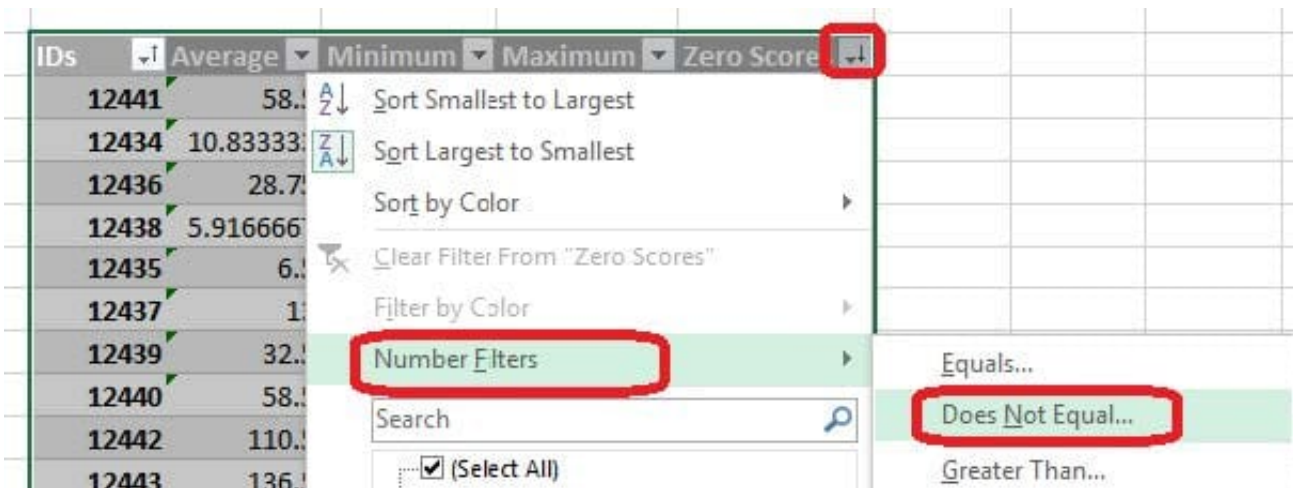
| IDs | Average | Minimum | Maximum | Zero Score |
|---|---|---|---|---|
| 12441 | 58.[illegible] | | | |
| 12434 | 10.83333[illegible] | | | |
| 12436 | 28.7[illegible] | | | |
| 12438 | 5.916666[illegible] | | | |
| 12435 | 6.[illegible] | | | |
| 12437 | 1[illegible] | | | |
| 12439 | 32.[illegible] | | | |
| 12440 | 58.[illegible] | | | |
| 12442 | 110.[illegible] | | | |
| 12443 | 136.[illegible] | | | |

Sort Smallest to Largest
Sort Largest to Smallest
Sort by Color
Clear Filter From "Zero Scores"
Filter by Color
Number Filters
Search
(Select All)

Equals...
Does Not Equal...
Greater Than...